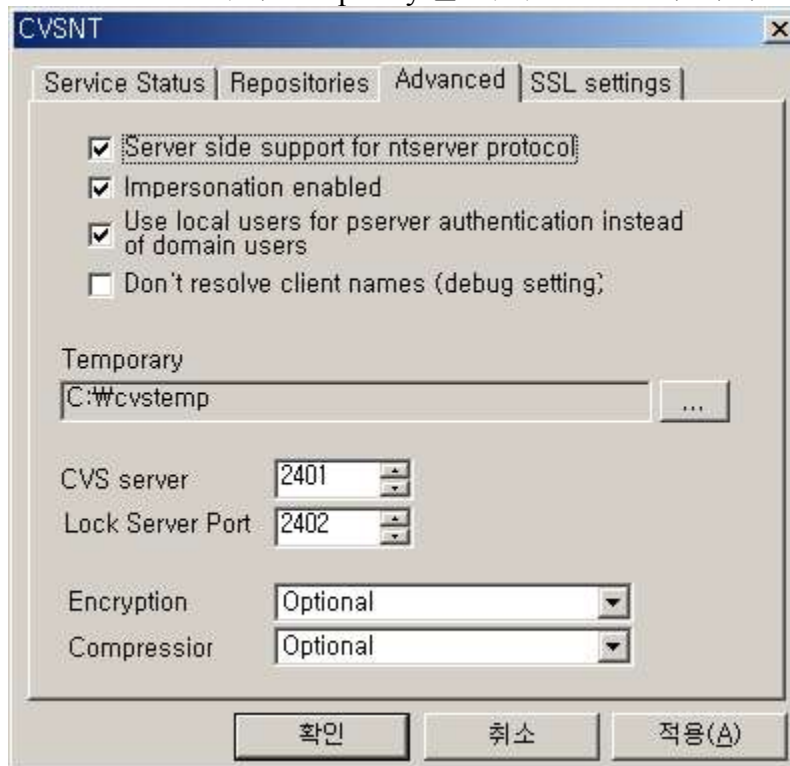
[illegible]

CVSNT

Service Status | Repositories | Advanced | SSL settings

Server side support for ntserver protocol

Impersonation enabled

Use local users for pserver authentication instead of domain users

Don't resolve client names (debug setting)

Temporary

C:₩cvstemp

...

CVS server 2401

Lock Server Port 2402

Encryption Optional

Compressior Optional

확인 취소 적용(A)